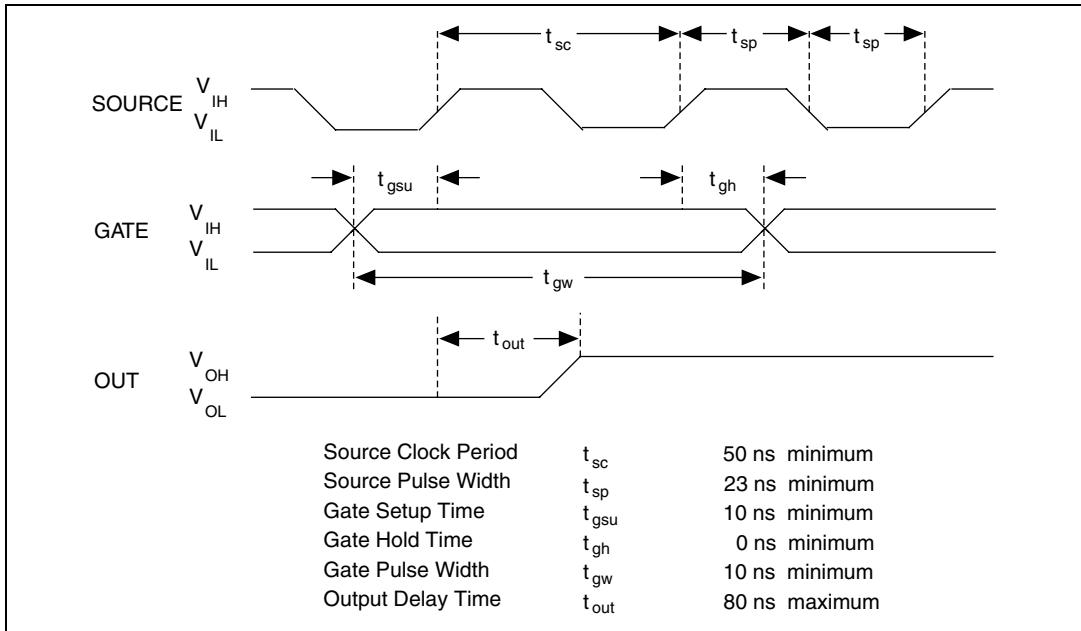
$t_{sc}$ $t_{sp}$ $t_{sp}$

SOURCE $V_{IH}$ $V_{IL}$

$t_{gsu}$ $t_{gh}$

GATE $V_{IH}$ $V_{IL}$

$t_{gw}$

$t_{out}$

OUT $V_{OH}$ $V_{OL}$

| | | |
|---|---|---|
| Source Clock Period | $t_{sc}$ | 50 ns minimum |
| Source Pulse Width | $t_{sp}$ | 23 ns minimum |
| Gate Setup Time | $t_{gsu}$ | 10 ns minimum |
| Gate Hold Time | $t_{gh}$ | 0 ns minimum |
| Gate Pulse Width | $t_{gw}$ | 10 ns minimum |
| Output Delay Time | $t_{out}$ | 80 ns maximum |